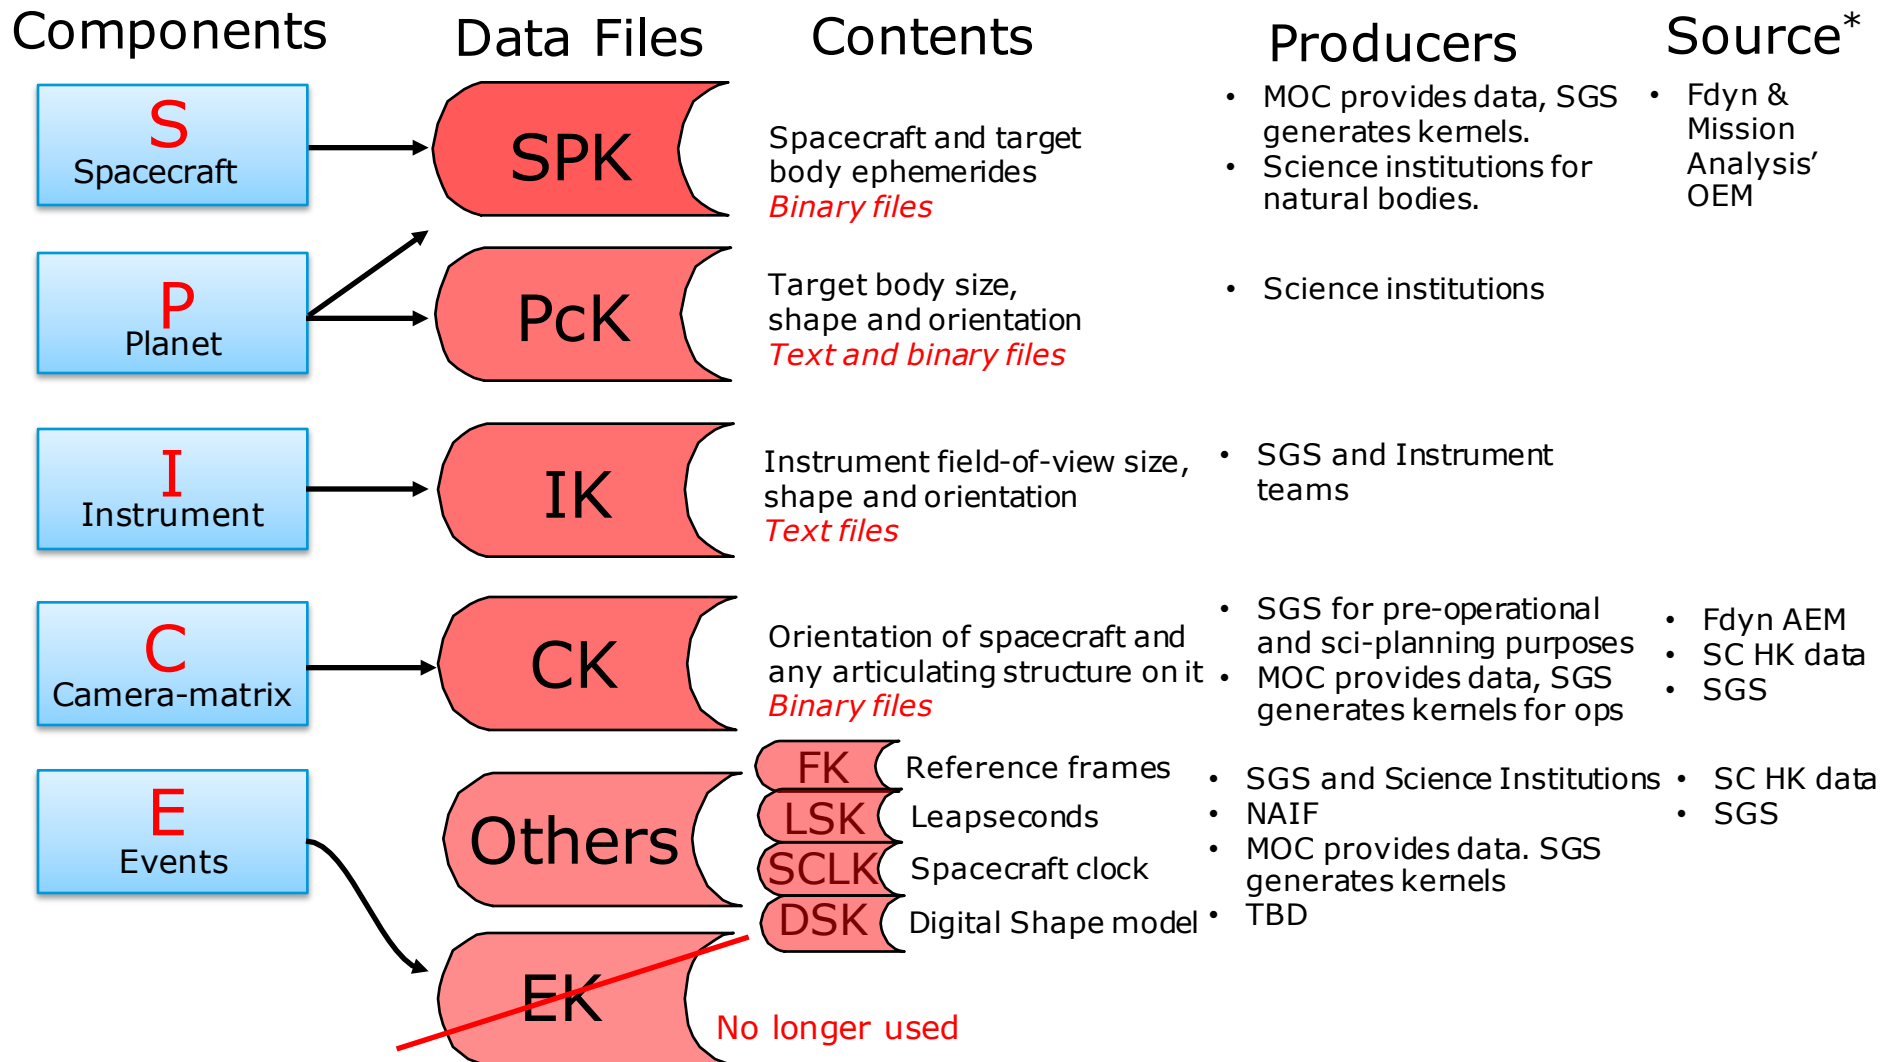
| Components | Data Files | Contents | Producers | Source* |
|---|---|---|---|---|
| S Spacecraft | SPK | Spacecraft and target body ephemerides *Binary files* | • MOC provides data, SGS generates kernels. • Science institutions for natural bodies. | • Fdyn & Mission Analysis' OEM |
| P Planet | PcK | Target body size, shape and orientation *Text and binary files* | • Science institutions | |
| I Instrument | IK | Instrument field-of-view size, shape and orientation *Text files* | • SGS and Instrument teams | |
| C Camera-matrix | CK | Orientation of spacecraft and any articulating structure on it *Binary files* | • SGS for pre-operational and sci-planning purposes • MOC provides data, SGS generates kernels for ops | • Fdyn AEM • SC HK data • SGS |
| E Events | Others: FK | Reference frames | • SGS and Science Institutions | • SC HK data • SGS |
| | LSK | Leapseconds | • NAIF | |
| | SCLK | Spacecraft clock | • MOC provides data. SGS generates kernels | |
| | DSK | Digital Shape model | • TBD | |
| | EK | No longer used | | |